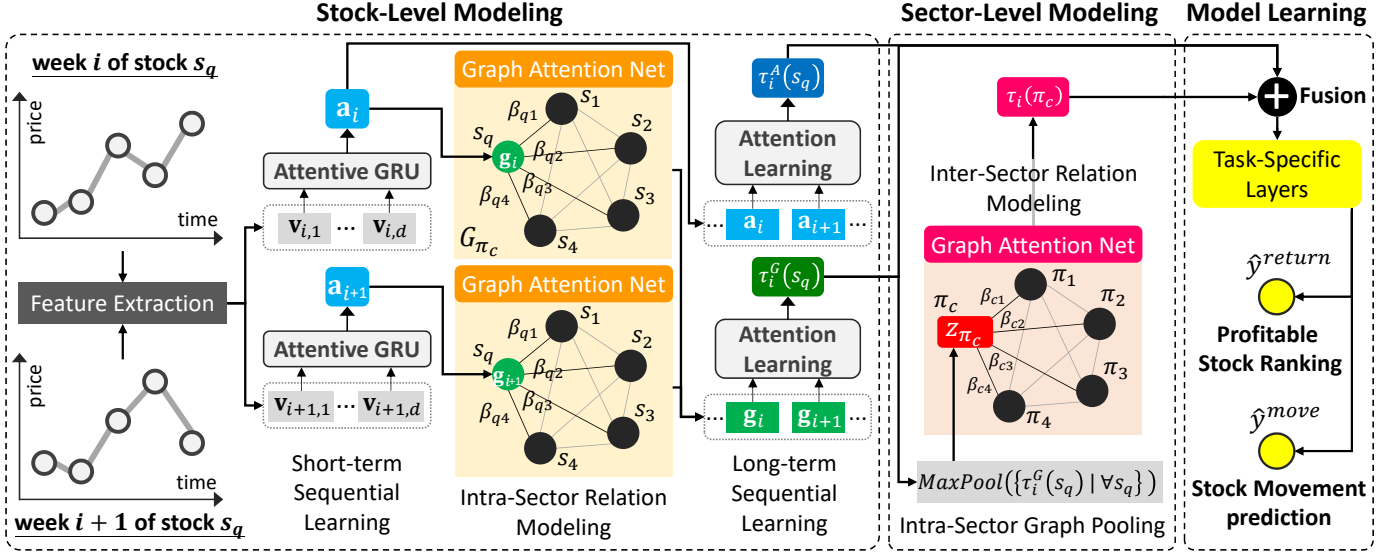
Stock-Level Modeling

Sector-Level Modeling

Model Learning

week $i$ of stock $s_q$

price

time

Feature Extraction

price

time

week $i+1$ of stock $s_q$

$\mathbf{a}_i$

Attentive GRU

$\mathbf{v}_{i,1}$ ⋯ $\mathbf{v}_{i,d}$

$\mathbf{a}_{i+1}$

Attentive GRU

$\mathbf{v}_{i+1,1}$ ⋯ $\mathbf{v}_{i+1,d}$

Short-term Sequential Learning

Graph Attention Net

$s_1$ $s_2$ $s_3$ $s_4$ $s_q$ $\mathbf{g}_i$ $\beta_{q1}$ $\beta_{q2}$ $\beta_{q3}$ $\beta_{q4}$

$G_{\pi_c}$

Graph Attention Net

$s_1$ $s_2$ $s_3$ $s_4$ $s_q$ $\mathbf{g}_{i+1}$ $\beta_{q1}$ $\beta_{q2}$ $\beta_{q3}$ $\beta_{q4}$

Intra-Sector Relation Modeling

$\tau_i^A(s_q)$

Attention Learning

⋯ $\mathbf{a}_i$ $\mathbf{a}_{i+1}$ ⋯

$\tau_i^G(s_q)$

Attention Learning

⋯ $\mathbf{g}_i$ $\mathbf{g}_{i+1}$ ⋯

Long-term Sequential Learning

$\tau_i(\pi_c)$

Inter-Sector Relation Modeling

Graph Attention Net

$\pi_c$ $z_{\pi_c}$ $\pi_1$ $\pi_2$ $\pi_3$ $\pi_4$ $\beta_{c1}$ $\beta_{c2}$ $\beta_{c3}$ $\beta_{c4}$

$MaxPool(\{\tau_i^G(s_q) \mid \forall s_q\})$

Intra-Sector Graph Pooling

Fusion

Task-Specific Layers

$\hat{y}^{return}$

Profitable Stock Ranking

$\hat{y}^{move}$

Stock Movement prediction